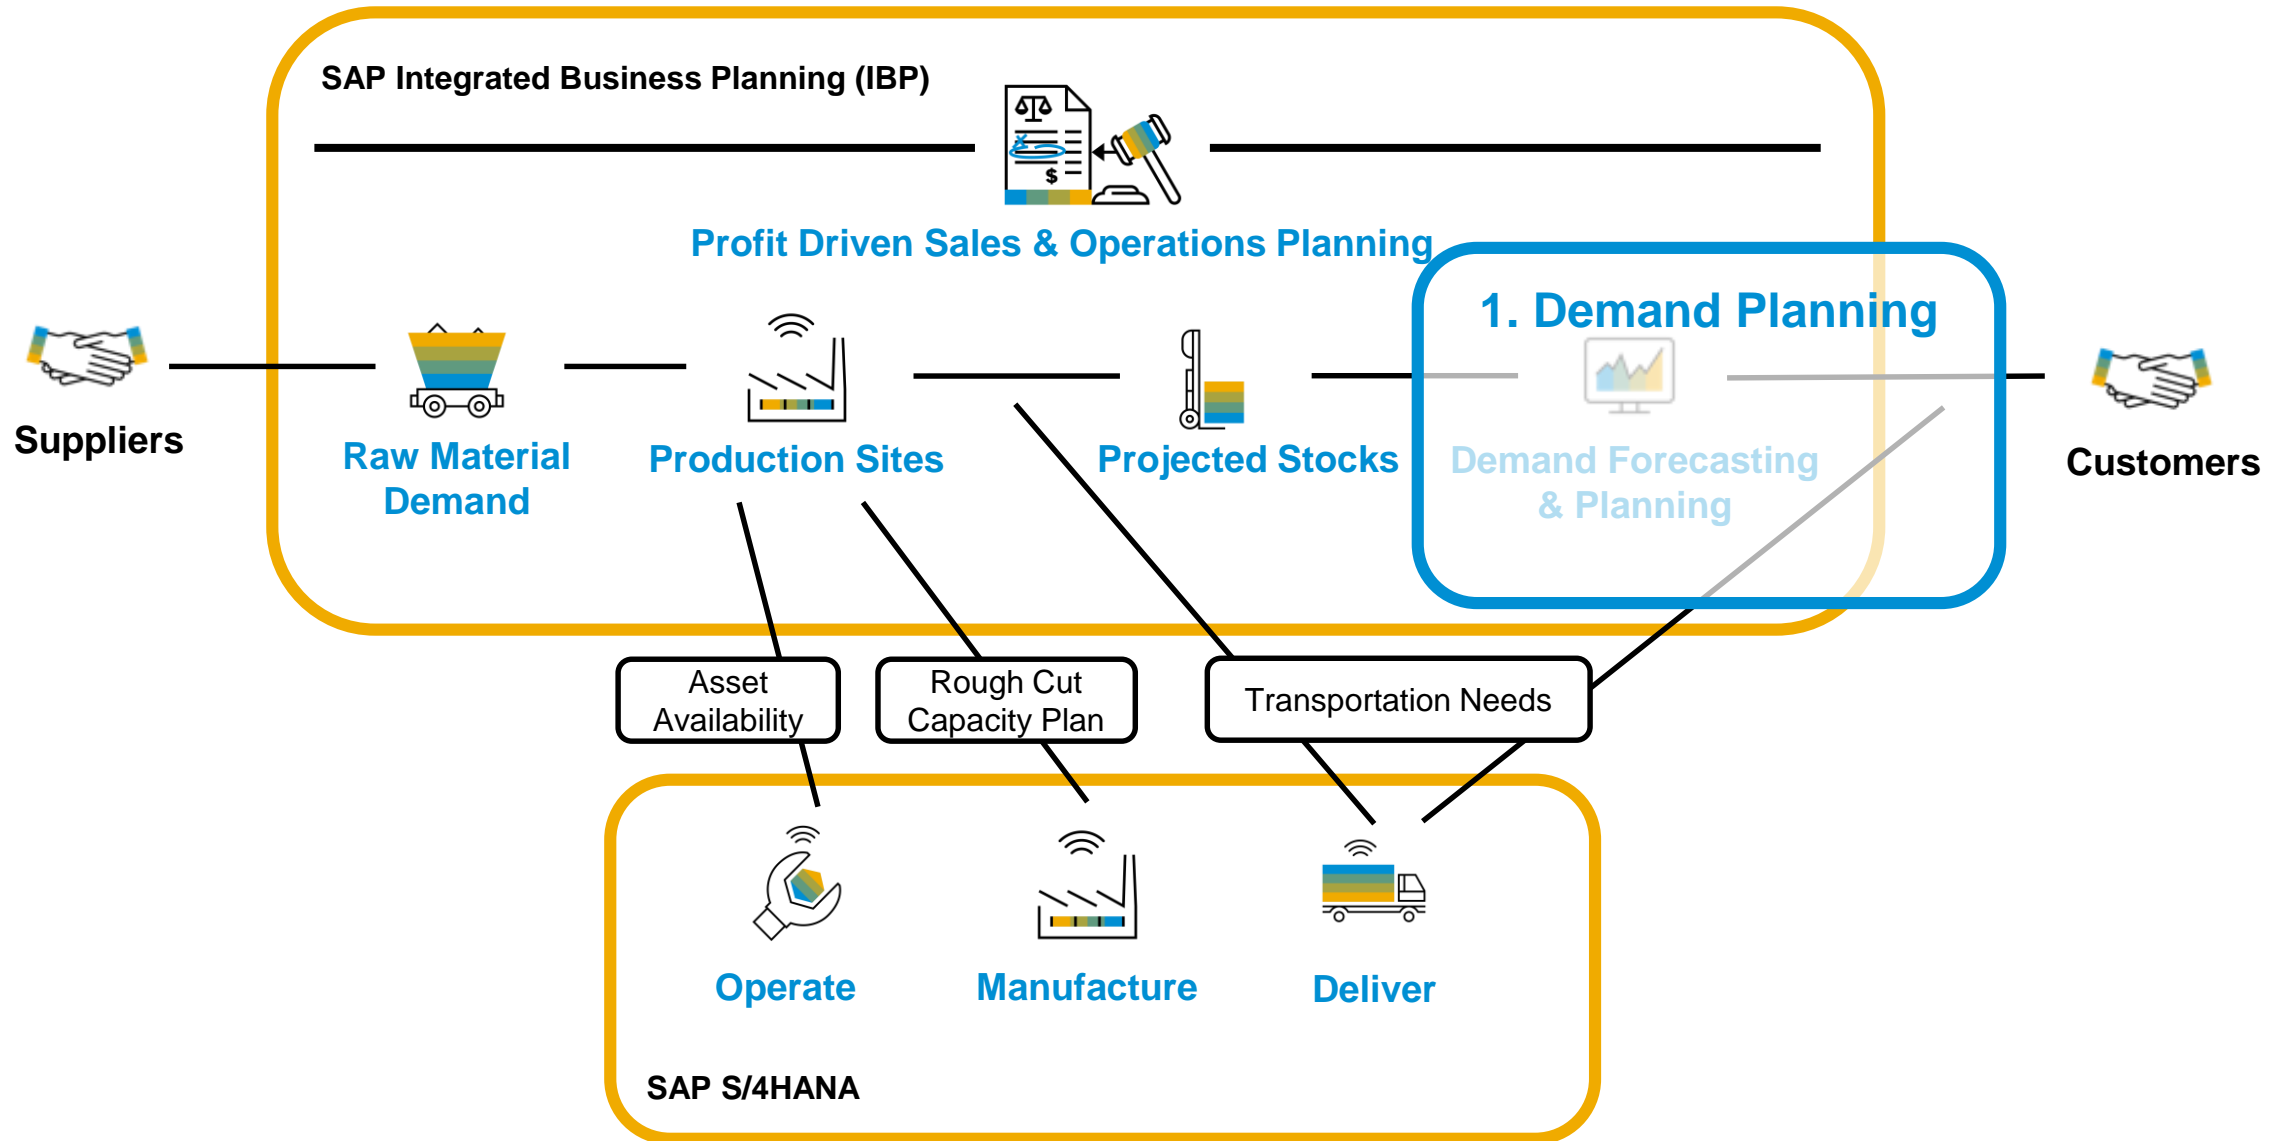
SAP Integrated Business Planning (IBP)

$

Profit Driven Sales & Operations Planning

1. Demand Planning

Suppliers

Raw Material Demand

Production Sites

Projected Stocks

Demand Forecasting & Planning

Customers

Asset Availability

Rough Cut Capacity Plan

Transportation Needs

Operate

Manufacture

Deliver

SAP S/4HANA